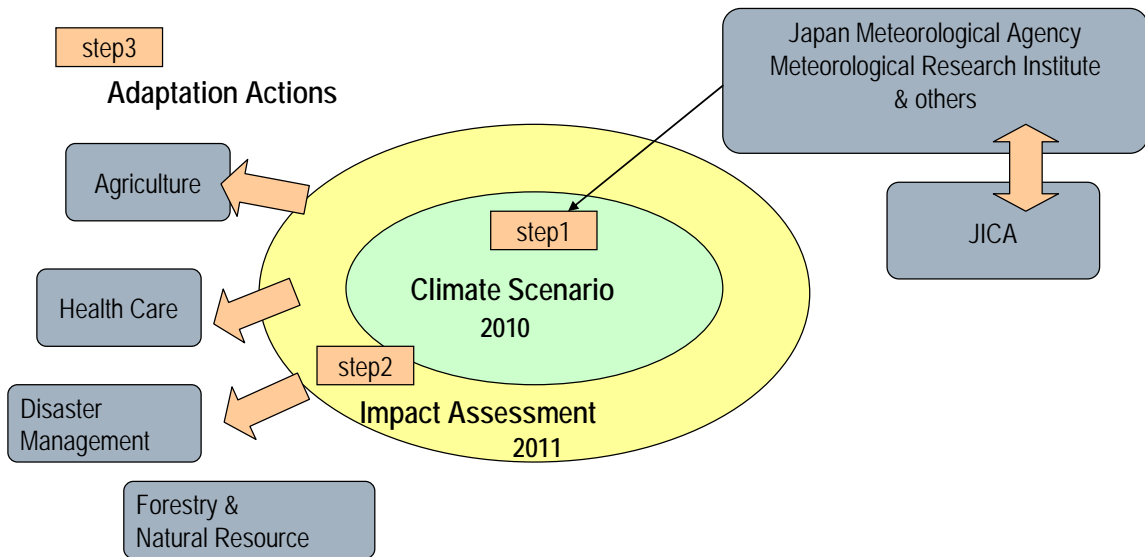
step3

Adaptation Actions

Japan Meteorological Agency
Meteorological Research Institute
& others

Agriculture

step1

JICA

Climate Scenario
2010

Health Care

step2

Disaster
Management

Impact Assessment
2011

Forestry &
Natural Resource